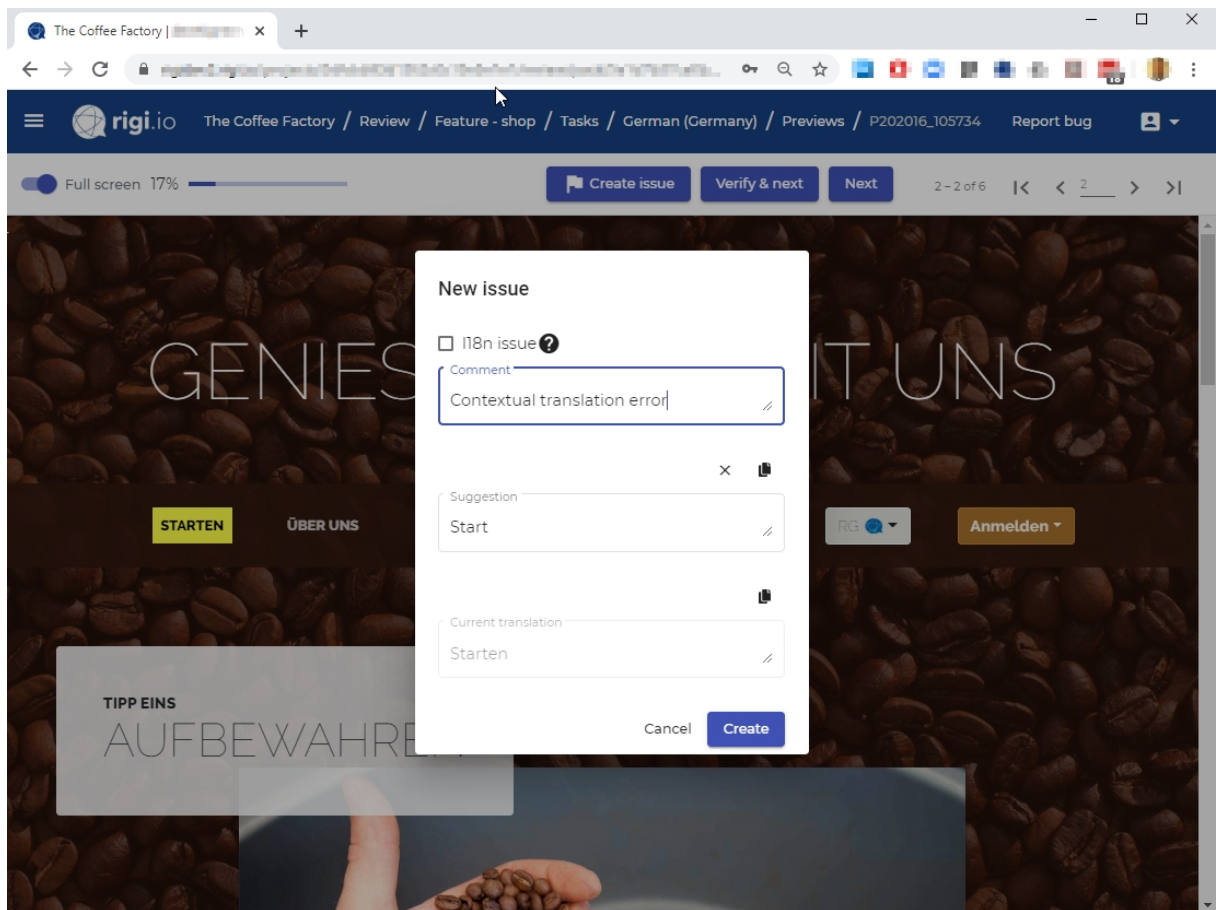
The Coffee Factory | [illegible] ×
+

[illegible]

rigi.io The Coffee Factory / Review / Feature - shop / Tasks / German (Germany) / Previews / P202016_105734 Report bug

Full screen 17%

Create issue Verify & next Next 2 – 2 of 6 2

GENIES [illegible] IT UNS

STARTEN ÜBER UNS RG Anmelden

TIPP EINS
AUFBEWAHRE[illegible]

New issue

I18n issue

Comment
Contextual translation error

Suggestion
Start

Current translation
Starten

Cancel Create